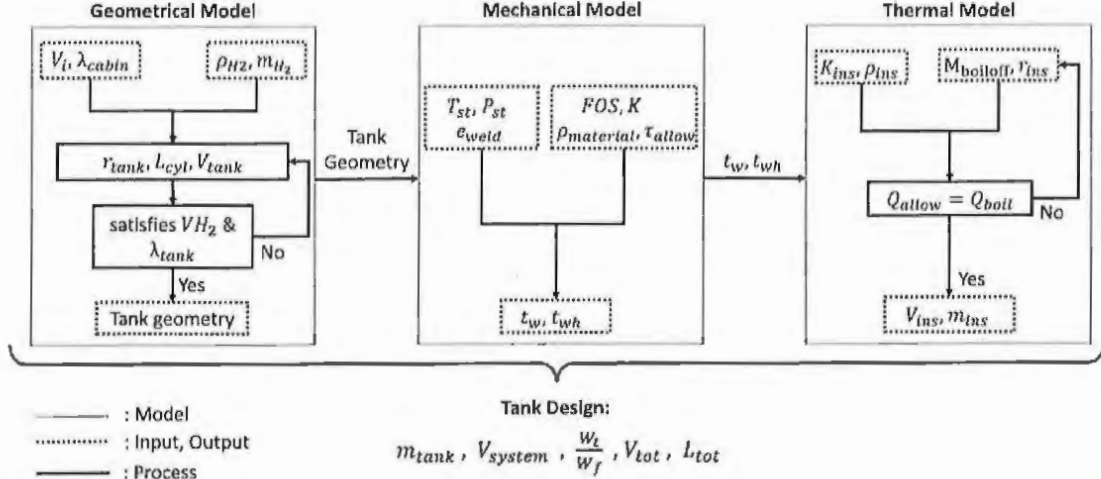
Geometrical Model

$V_i, \lambda_{cabin}$

$\rho_{H2}, m_{H_2}$

$r_{tank}, L_{cyl}, V_{tank}$

satisfies $VH_2$ & $\lambda_{tank}$

No

Yes

Tank geometry

Tank Geometry

Mechanical Model

$T_{st}, P_{st}$ $e_{weld}$

$FOS, K$ $\rho_{material}, \tau_{allow}$

$t_w, t_{wh}$

$t_w, t_{wh}$

Thermal Model

$K_{ins}, \rho_{ins}$

$M_{boiloff}, r_{ins}$

$Q_{allow} = Q_{boil}$

No

Yes

$V_{ins}, m_{ins}$

: Model

: Input, Output

: Process

Tank Design:

$m_{tank}$ , $V_{system}$ , $\frac{W_t}{W_f}$ , $V_{tot}$ , $L_{tot}$